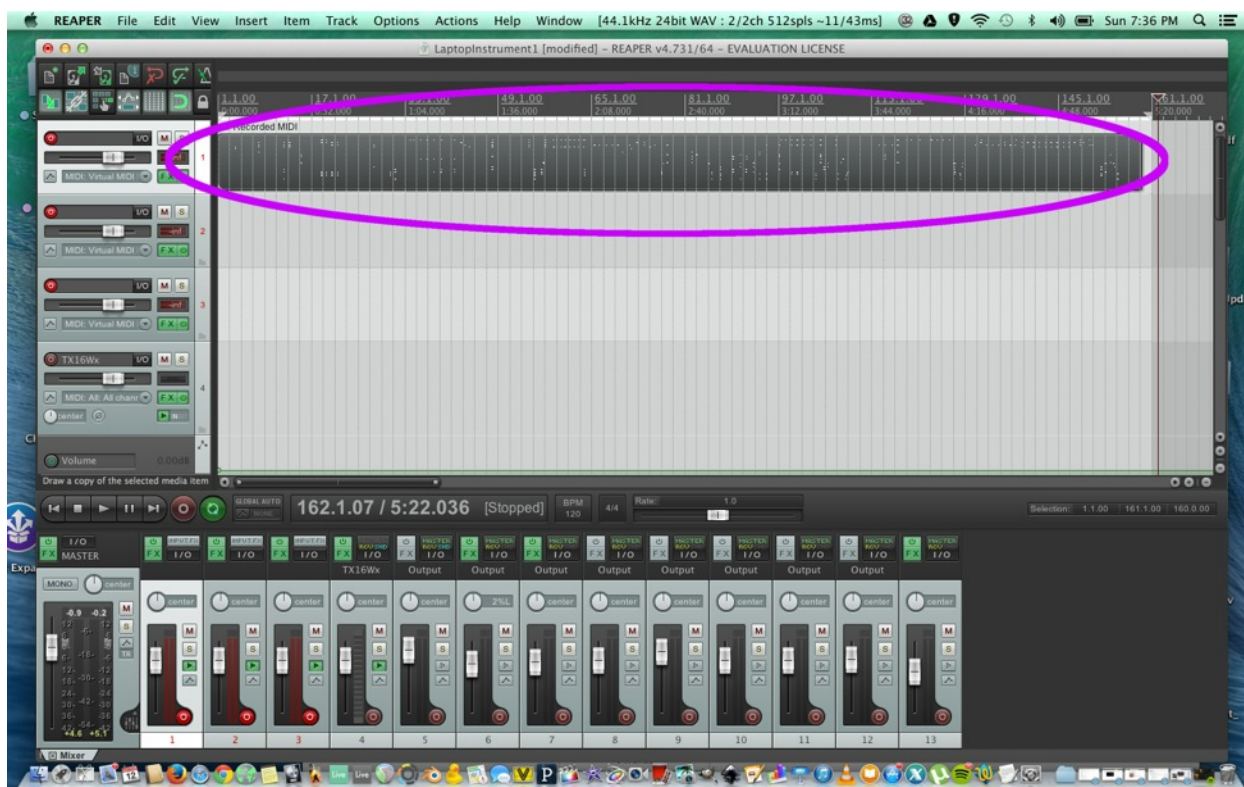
REAPER File Edit View Insert Item Track Options Actions Help Window [44.1kHz 24bit WAV : 2/2ch 512spls ~11/43ms] Sun 7:36 PM

LaptopInstrument1 [modified] - REAPER v4.731/64 - EVALUATION LICENSE

1.1.00 0:00.000 | 17.1.00 0:32.000 | 33.1.00 1:04.000 | 49.1.00 1:36.000 | 65.1.00 2:08.000 | 81.1.00 2:40.000 | 97.1.00 3:12.000 | 113.1.00 3:44.000 | 129.1.00 4:16.000 | 145.1.00 4:48.000 | 161.1.00 5:20.000

Recorded MIDI

I/O M S
MIDI: Virtual MIDI
FX
1

I/O M S
-inf
MIDI: Virtual MIDI
FX
2

I/O M S
-inf
MIDI: Virtual MIDI
FX
3

TX16Wx I/O M S
MIDI: All: All chann
FX
center
4

Volume 0.00dB

Draw a copy of the selected media item

GLOBAL AUTO
NONE
162.1.07 / 5:22.036 [Stopped]
BPM 120
4/4
Rate: 1.0
Selection: 1.1.00 161.1.00 160.0.00

I/O
FX MASTER
MONO center
-0.9 -0.2
12 6 18 12 24 30 36 42 54
+4.6 +5.1

FX I/O
FX I/O
FX I/O
FX I/O TX16Wx
FX I/O Output
FX I/O Output
FX I/O Output
FX I/O Output
FX I/O Output
FX I/O Output
FX I/O Output
FX I/O Output
FX I/O

center center center center center center 2%L center center center center center center center

M S
1 2 3 4 5 6 7 8 9 10 11 12 13

Mixer